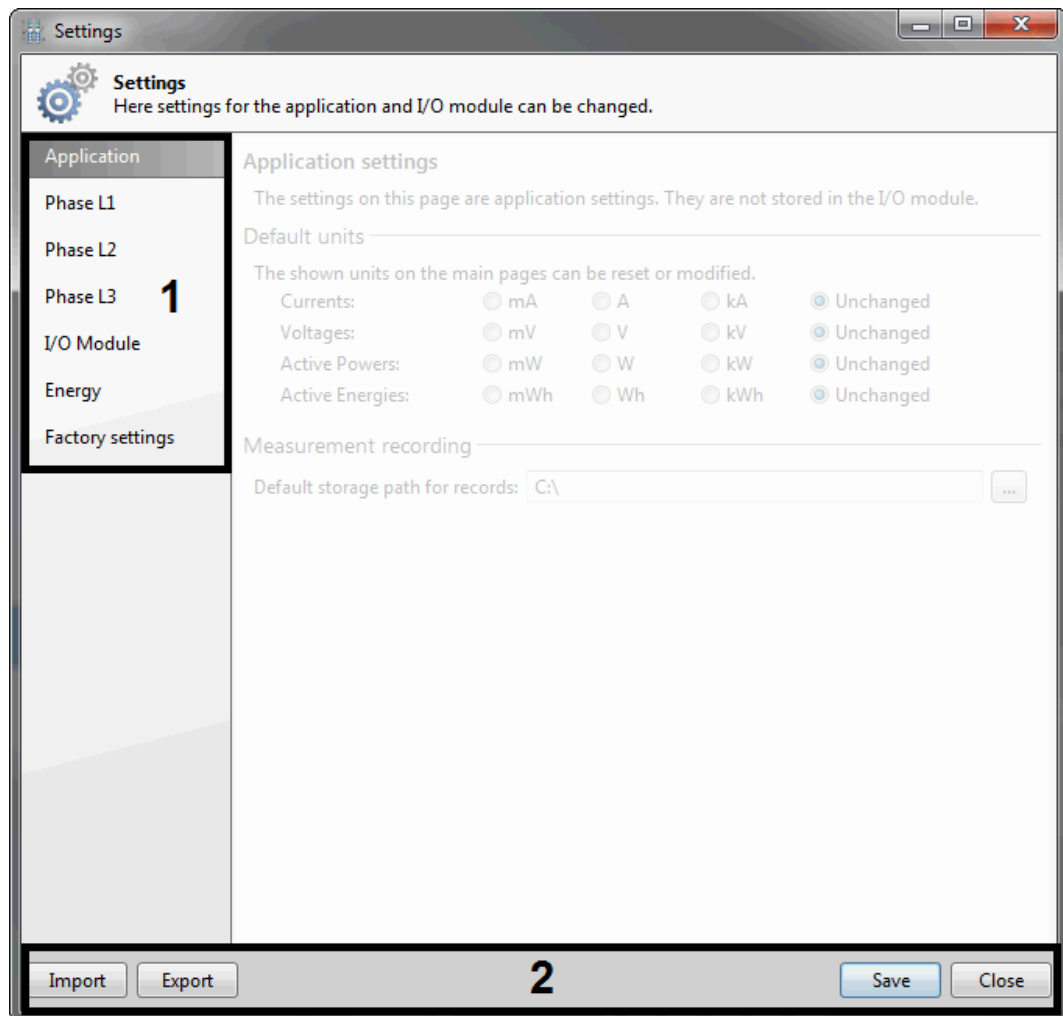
Settings

Settings
Here settings for the application and I/O module can be changed.

Application
Phase L1
Phase L2
Phase L3
I/O Module
Energy
Factory settings

1

Application settings
The settings on this page are application settings. They are not stored in the I/O module.

Default units
The shown units on the main pages can be reset or modified.

| | | | | |
|---|---|---|---|---|
| Currents: | mA | A | kA | Unchanged |
| Voltages: | mV | V | kV | Unchanged |
| Active Powers: | mW | W | kW | Unchanged |
| Active Energies: | mWh | Wh | kWh | Unchanged |

Measurement recording
Default storage path for records: C:\ ...

Import Export 2 Save Close